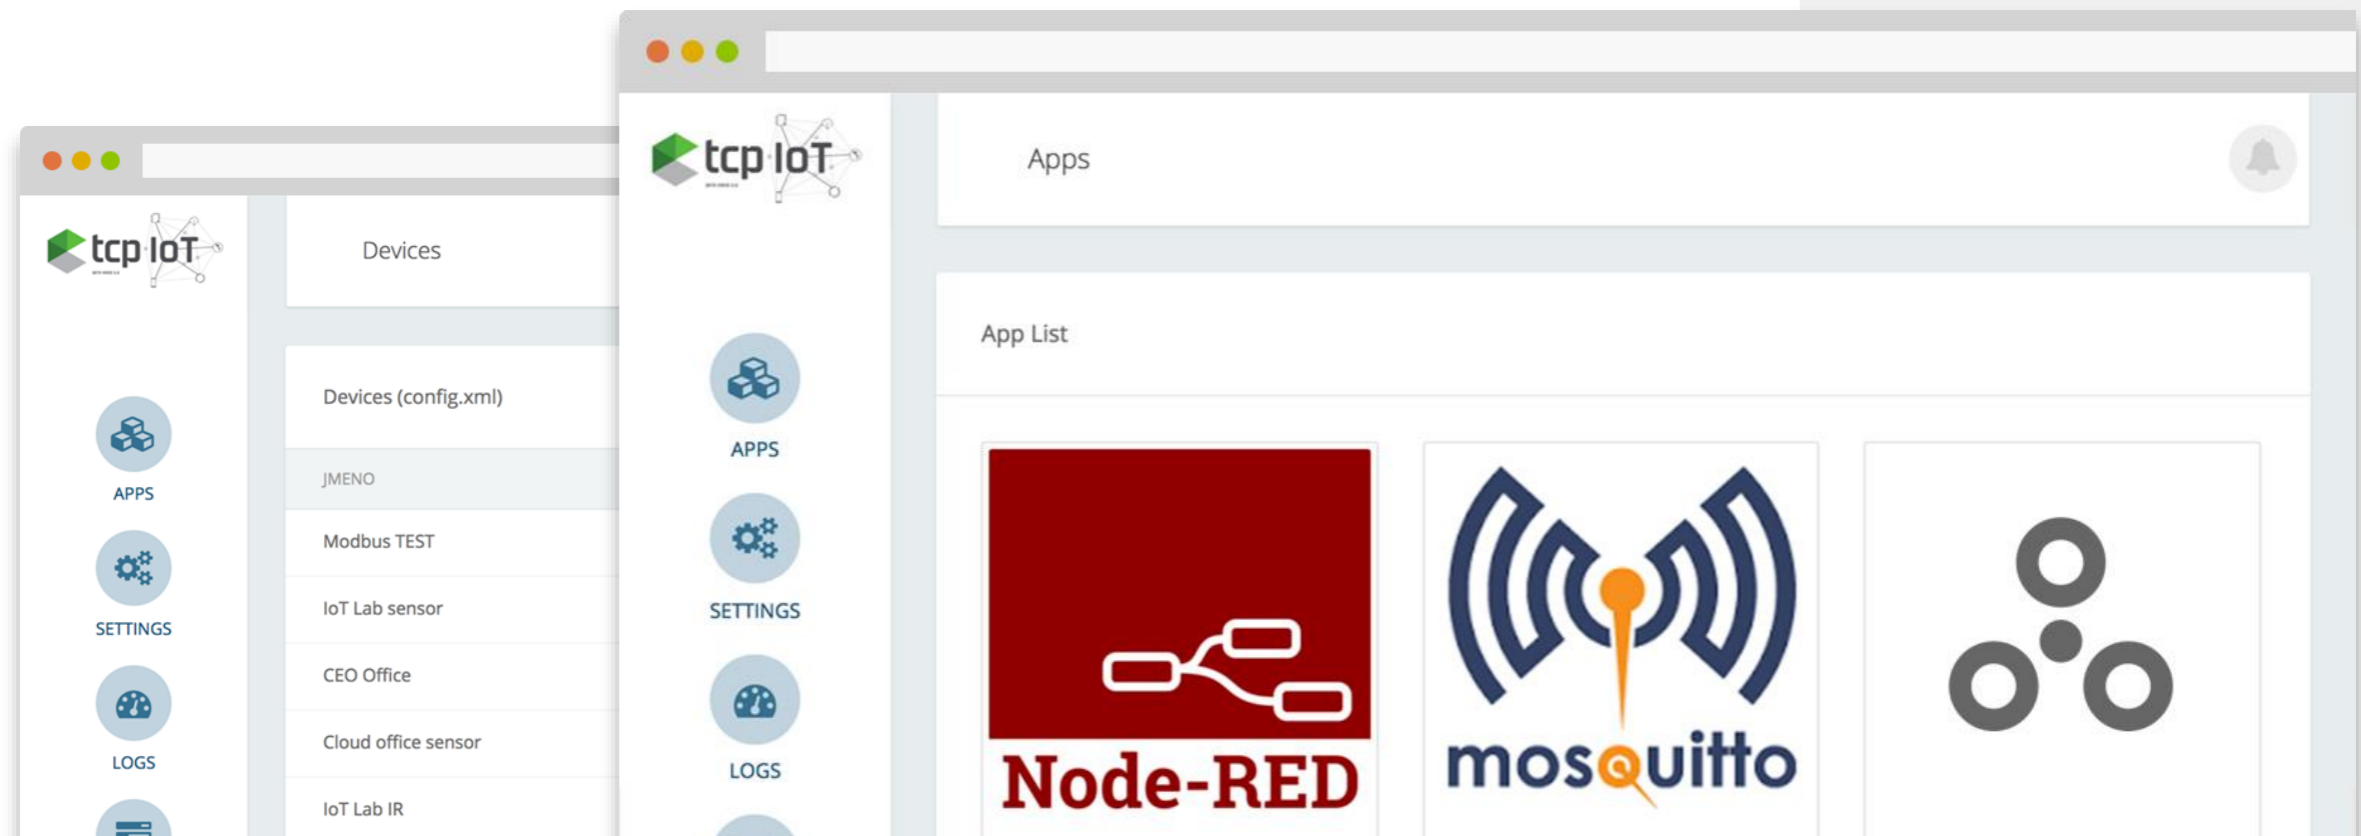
tcp IoT

Devices

Devices (config.xml)

JMENO

Modbus TEST

IoT Lab sensor

CEO Office

Cloud office sensor

IoT Lab IR

APPS

SETTINGS

LOGS

tcp IoT

Apps

App List

APPS

SETTINGS

LOGS

Node-RED

mosquitto